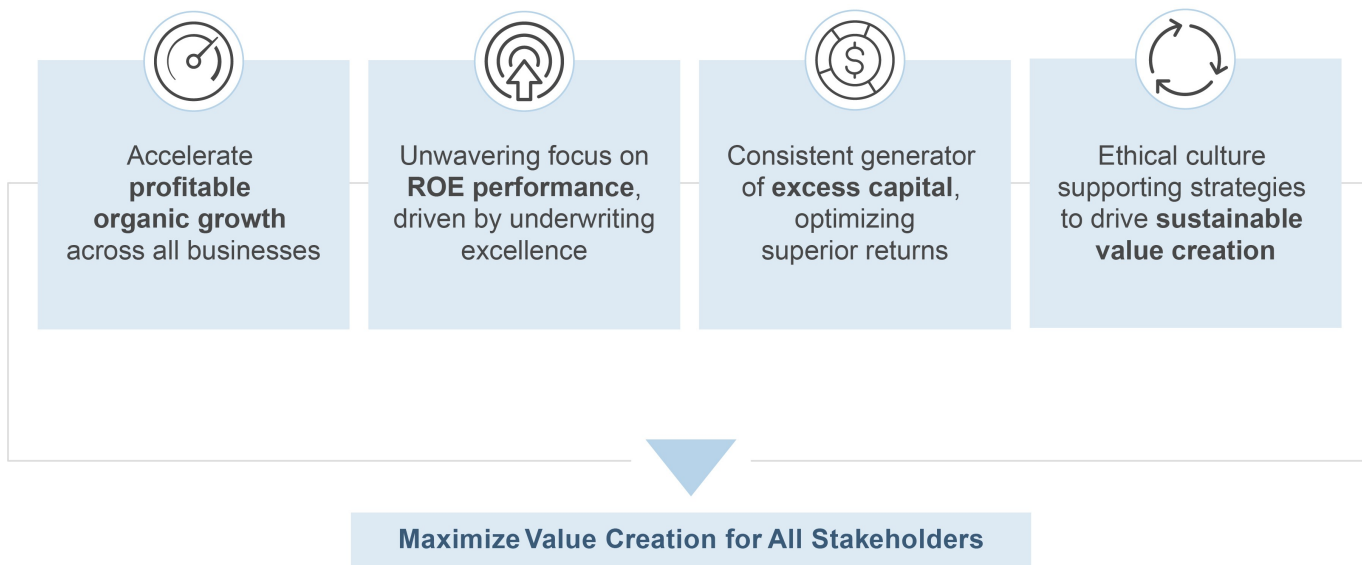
Accelerate profitable organic growth across all businesses

Unwavering focus on ROE performance, driven by underwriting excellence

Consistent generator of excess capital, optimizing superior returns

Ethical culture supporting strategies to drive sustainable value creation

$

Maximize Value Creation for All Stakeholders